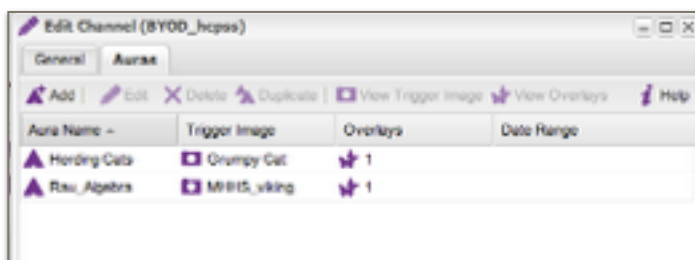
Edit Channel (BYOD_hcpss)

General | Auras

Add | Edit | Delete | Duplicate | View Trigger Image | View Overlays | Help

| Aura Name - | Trigger Image | Overlays | Date Range |
|---|---|---|---|
| Herding Cats | Grumpy Cat | 1 | |
| Rau_Algebra | MRHS_viking | 1 | |